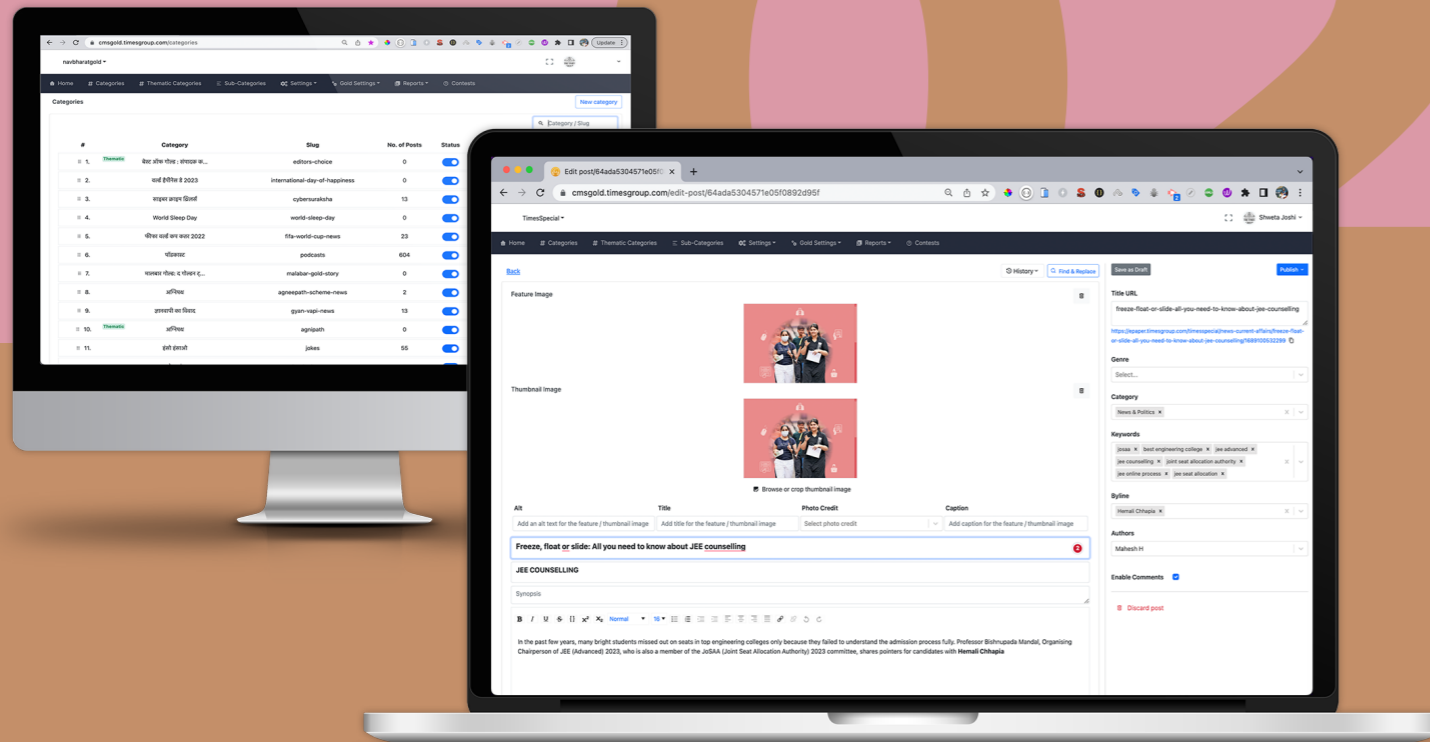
cmsgold.timesgroup.com/categories

Update

navbharatgold

Home  Categories  Thematic Categories  Sub-Categories  Settings  Gold Settings  Reports  Contests

Categories

New category

Category / Slug

| # | Category | Slug | No. of Posts | Status |
|---|---|---|---|---|
| 1. | Thematic श्रेष्ठ ऑफ गोल्ड : संपादक क... | editors-choice | 0 | |
| 2. | वर्ल्ड हैप्पीनेस डे 2023 | international-day-of-happiness | 0 | |
| 3. | साइबर क्राइम डिटर्जेंट | cybersuraksha | 13 | |
| 4. | World Sleep Day | world-sleep-day | 0 | |
| 5. | फीफा वर्ल्ड कप कतर 2022 | fifa-world-cup-news | 23 | |
| 6. | पॉडकास्ट | podcasts | 604 | |
| 7. | मालाबार गोल्ड: द गोल्डन ट्... | malabar-gold-story | 0 | |
| 8. | अग्निपथ | agneepath-scheme-news | 2 | |
| 9. | ज्ञानवापी का विवाद | gyan-vapi-news | 13 | |
| 10. | Thematic अग्निपथ | agnipath | 0 | |
| 11. | हंसी ठहाके | jokes | 55 | |

Edit post/64ada5304571e05f0

cmsgold.timesgroup.com/edit-post/64ada5304571e05f0892d95f

TimesSpecial

Shweta Joshi

Home  Categories  Thematic Categories  Sub-Categories  Settings  Gold Settings  Reports  Contests

Back

History  Find & Replace

Save as Draft  Publish

Feature Image

Thumbnail Image

Browse or crop thumbnail image

Alt  Title  Photo Credit  Caption

Add an alt text for the feature / thumbnail image  Add title for the feature / thumbnail image  Select photo credit  Add caption for the feature / thumbnail image

Freeze, float or slide: All you need to know about JEE counselling

JEE COUNSELLING

Synopsis

Normal 16

In the past few years, many bright students missed out on seats in top engineering colleges only because they failed to understand the admission process fully. Professor Bishnupada Mandal, Organising Chairperson of JEE (Advanced) 2023, who is also a member of the JoSAA (Joint Seat Allocation Authority) 2023 committee, shares pointers for candidates with Hemali Chhapia

Title URL

freeze-float-or-slide-all-you-need-to-know-about-jee-counselling

https://epaper.timesgroup.com/timesspecial/news-current-affairs/freeze-float-or-slide-all-you-need-to-know-about-jee-counselling/1689100632299

Genre

Select...

Category

News & Politics

Keywords

josaa  best engineering college  jee advanced  jee counselling  joint seat allocation authority  jee online process  jee seat allocation

Byline

Hemali Chhapia

Authors

Mahesh H

Enable Comments

Discard post